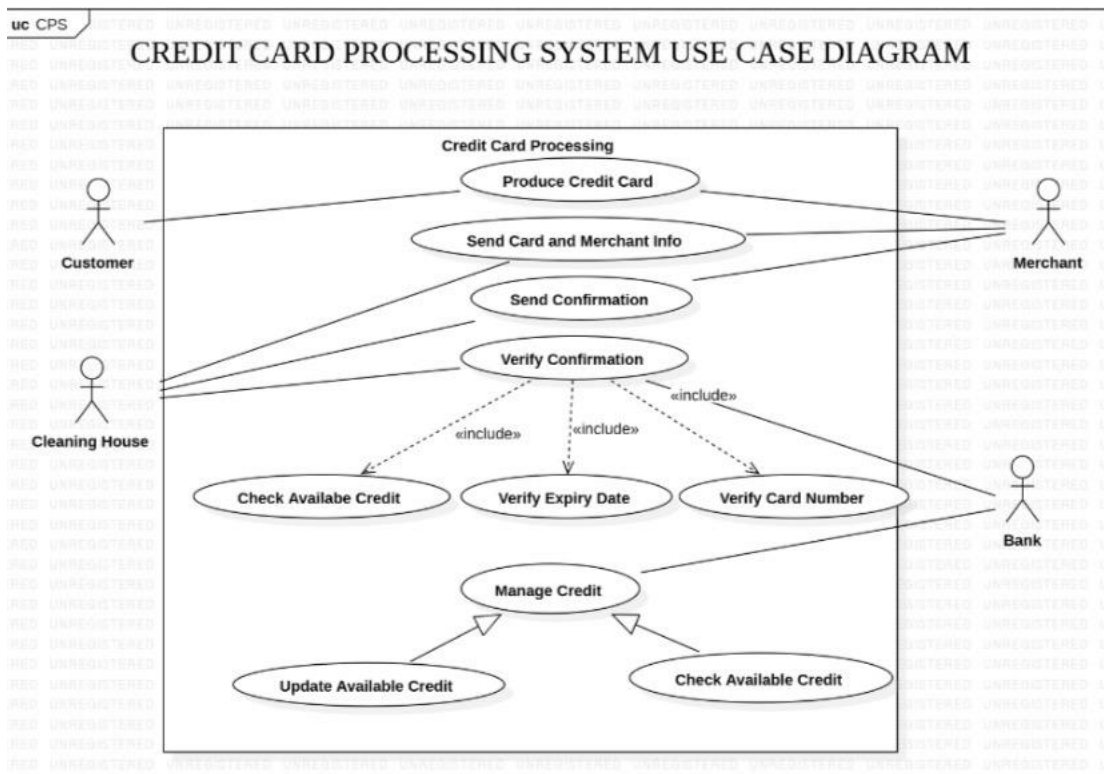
uc CPS

CREDIT CARD PROCESSING SYSTEM USE CASE DIAGRAM

Credit Card Processing

Produce Credit Card

Send Card and Merchant Info

Send Confirmation

Verify Confirmation

Customer

Merchant

Cleaning House

«include»

«include»

«include»

Check Availabe Credit

Verify Expiry Date

Verify Card Number

Bank

Manage Credit

Update Available Credit

Check Available Credit

UNREGISTERED